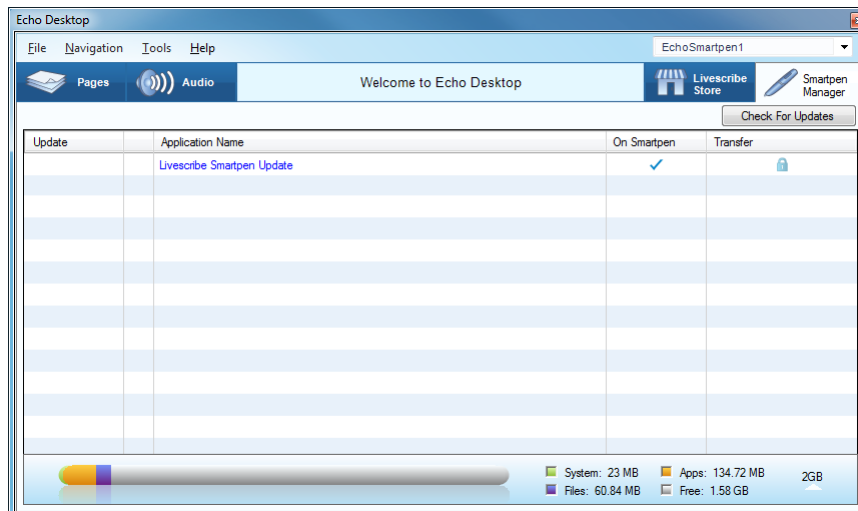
Echo Desktop

File Navigation Tools Help

EchoSmartpen1

Pages Audio Welcome to Echo Desktop Livescribe Store Smartpen Manager

Check For Updates

| Update | | Application Name | On Smartpen | Transfer |
|---|---|---|---|---|
| | | Livescribe Smartpen Update | ✓ | |

System: 23 MB Apps: 134.72 MB
Files: 60.84 MB Free: 1.58 GB
2GB